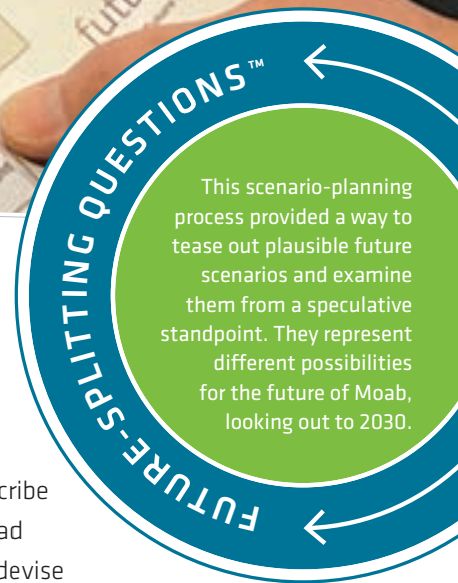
futu

FUTURE-SPLITTING QUESTIONS™

This scenario-planning process provided a way to tease out plausible future scenarios and examine them from a speculative standpoint. They represent different possibilities for the future of Moab, looking out to 2030.

cribe
ad
devise